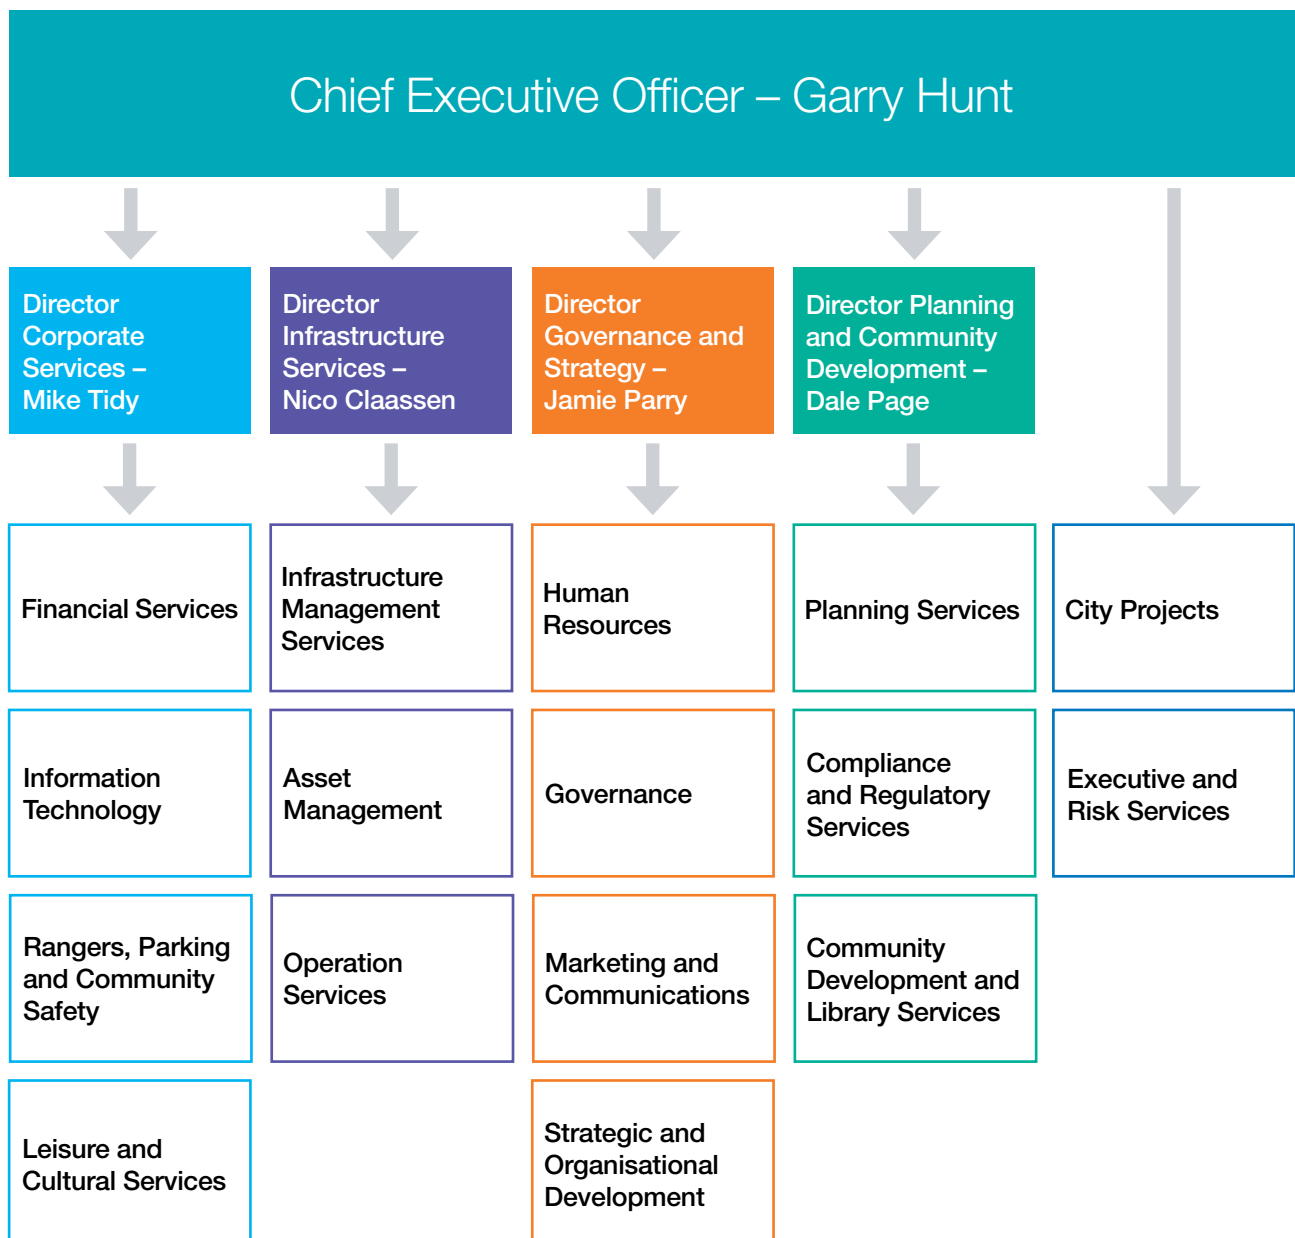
Chief Executive Officer – Garry Hunt

Director Corporate Services – Mike Tidy

Director Infrastructure Services – Nico Claassen

Director Governance and Strategy – Jamie Parry

Director Planning and Community Development – Dale Page

Financial Services

Information Technology

Rangers, Parking and Community Safety

Leisure and Cultural Services

Infrastructure Management Services

Asset Management

Operation Services

Human Resources

Governance

Marketing and Communications

Strategic and Organisational Development

Planning Services

Compliance and Regulatory Services

Community Development and Library Services

City Projects

Executive and Risk Services